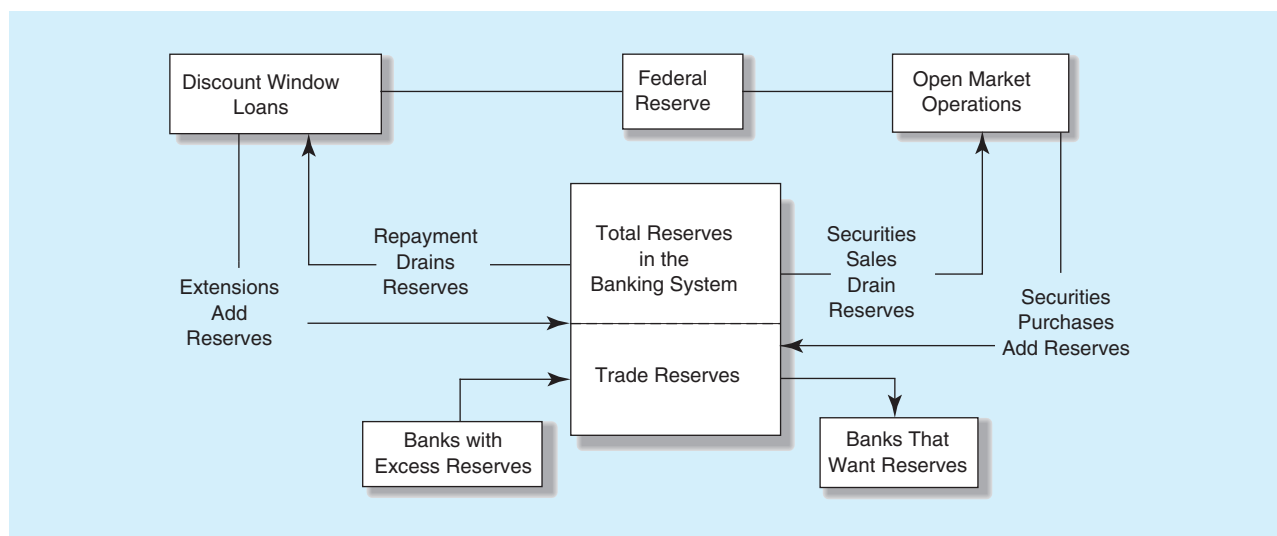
Discount Window Loans

Federal Reserve

Open Market Operations

Repayment Drains Reserves

Total Reserves in the Banking System

Securities Sales Drain Reserves

Extensions Add Reserves

Securities Purchases Add Reserves

Trade Reserves

Banks with Excess Reserves

Banks That Want Reserves